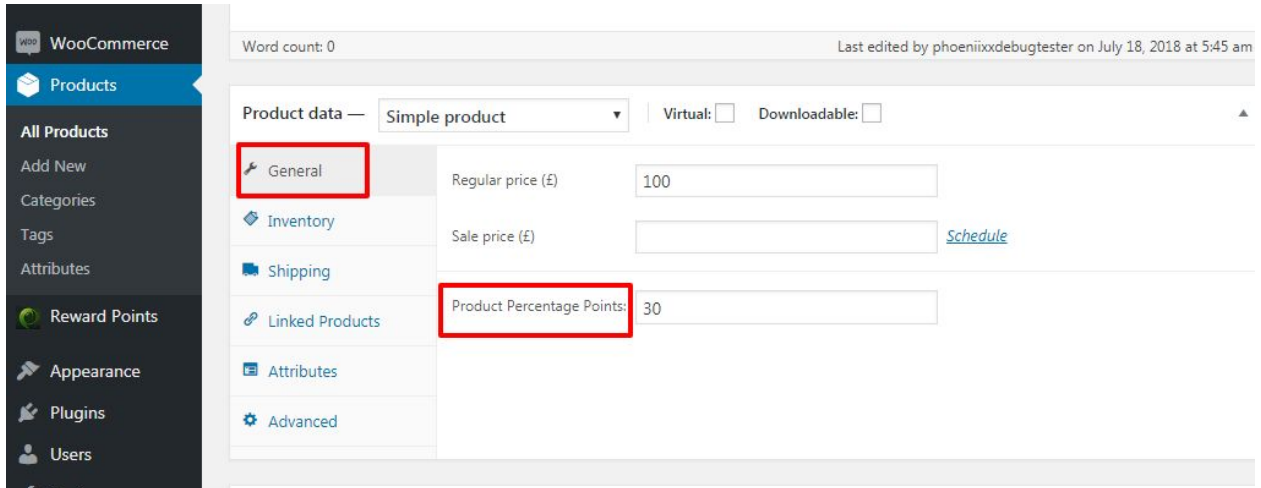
WooCommerce
Products
All Products
Add New
Categories
Tags
Attributes
Reward Points
Appearance
Plugins
Users

Word count: 0

Last edited by phoeniixxdebugtester on July 18, 2018 at 5:45 am

Product data — Simple product

Virtual:

Downloadable:

General
Inventory
Shipping
Linked Products
Attributes
Advanced

Regular price (£) 100

Sale price (£)

Schedule

Product Percentage Points: 30